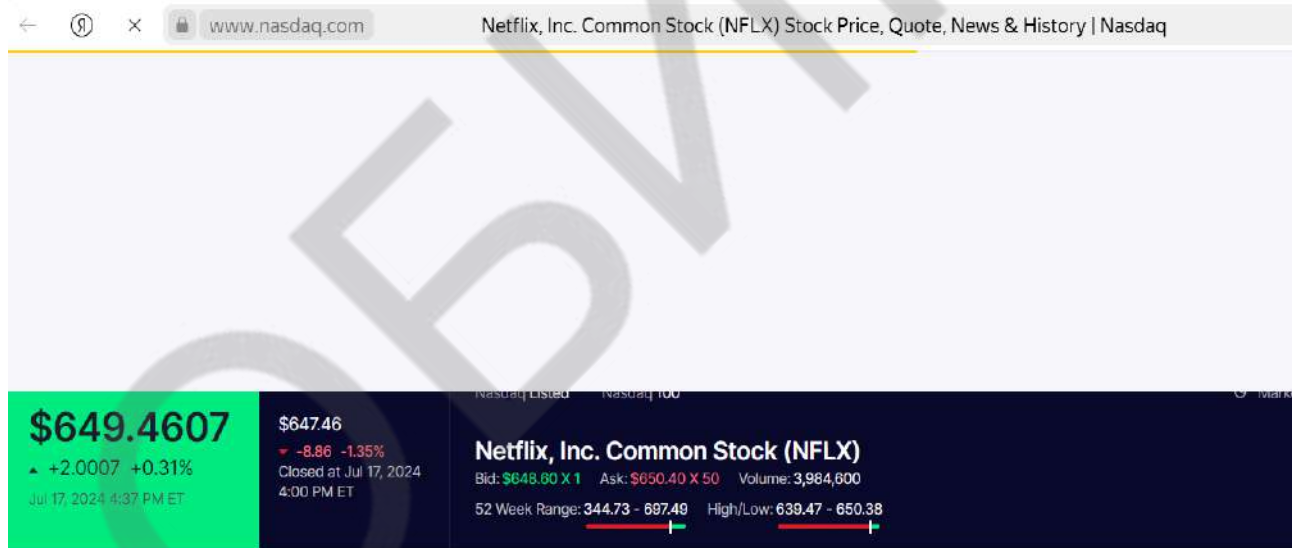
www.nasdaq.com

Netflix, Inc. Common Stock (NFLX) Stock Price, Quote, News & History | Nasdaq

Nasdaq Listed Nasdaq 100

$649.4607
+2.0007 +0.31%
Jul 17, 2024 4:37 PM ET

$647.46
-8.86 -1.35%
Closed at Jul 17, 2024 4:00 PM ET

Netflix, Inc. Common Stock (NFLX)
Bid: $648.60 X 1 Ask: $650.40 X 50 Volume: 3,984,600
52 Week Range: 344.73 - 697.49 High/Low: 639.47 - 650.38